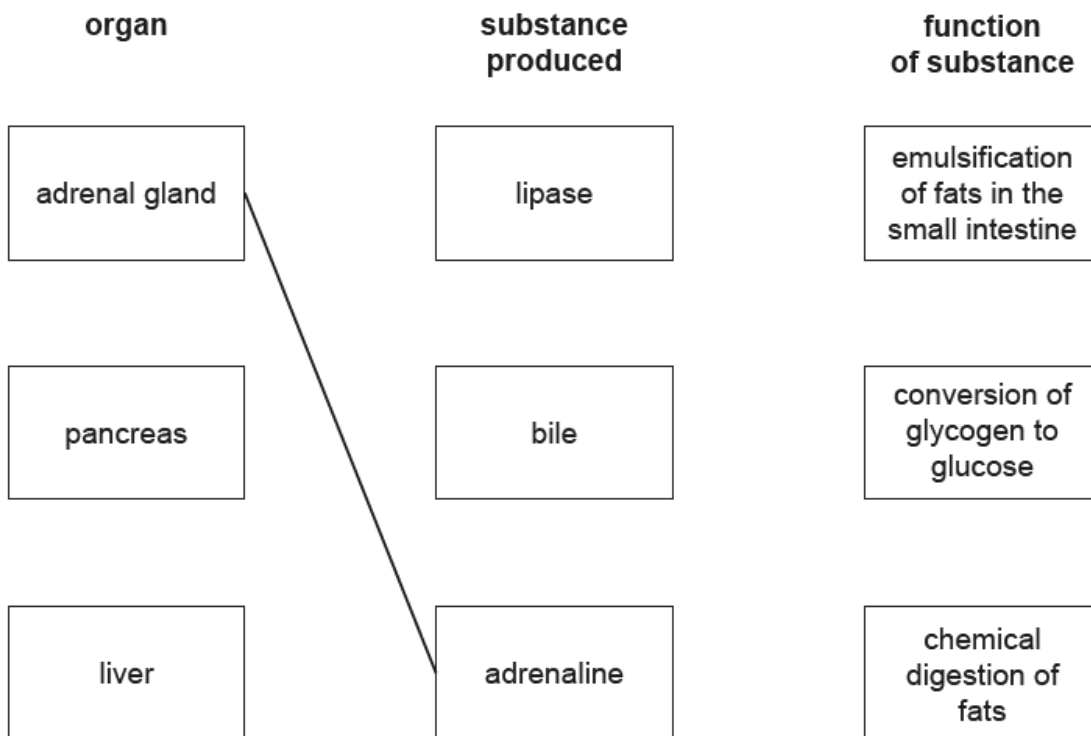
organ

substance produced

function of substance

adrenal gland

lipase

emulsification of fats in the small intestine

pancreas

bile

conversion of glycogen to glucose

liver

adrenaline

chemical digestion of fats